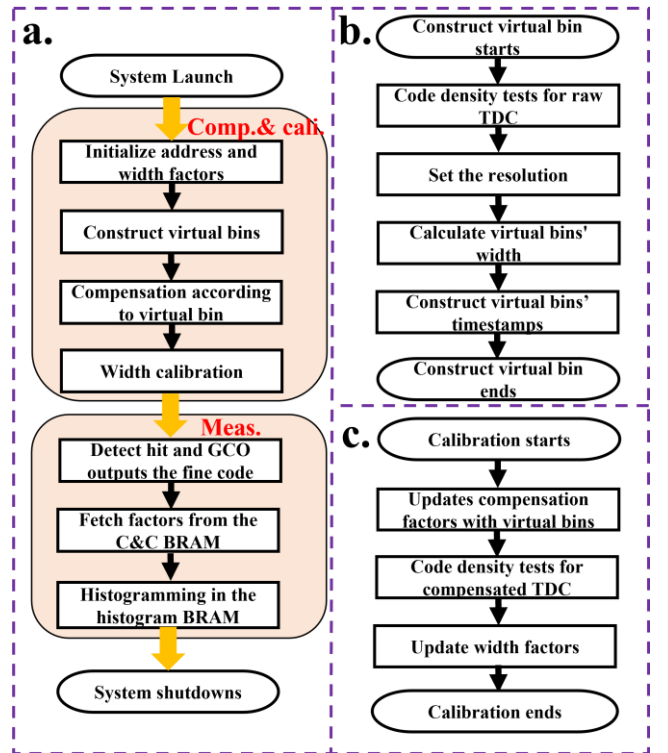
a.

System Launch

Comp.& cali.

Initialize address and width factors

Construct virtual bins

Compensation according to virtual bin

Width calibration

Meas.

Detect hit and GCO outputs the fine code

Fetch factors from the C&C BRAM

Histogramming in the histogram BRAM

System shutdowns

b.

Construct virtual bin starts

Code density tests for raw TDC

Set the resolution

Calculate virtual bins' width

Construct virtual bins' timestamps

Construct virtual bin ends

c.

Calibration starts

Updates compensation factors with virtual bins

Code density tests for compensated TDC

Update width factors

Calibration ends